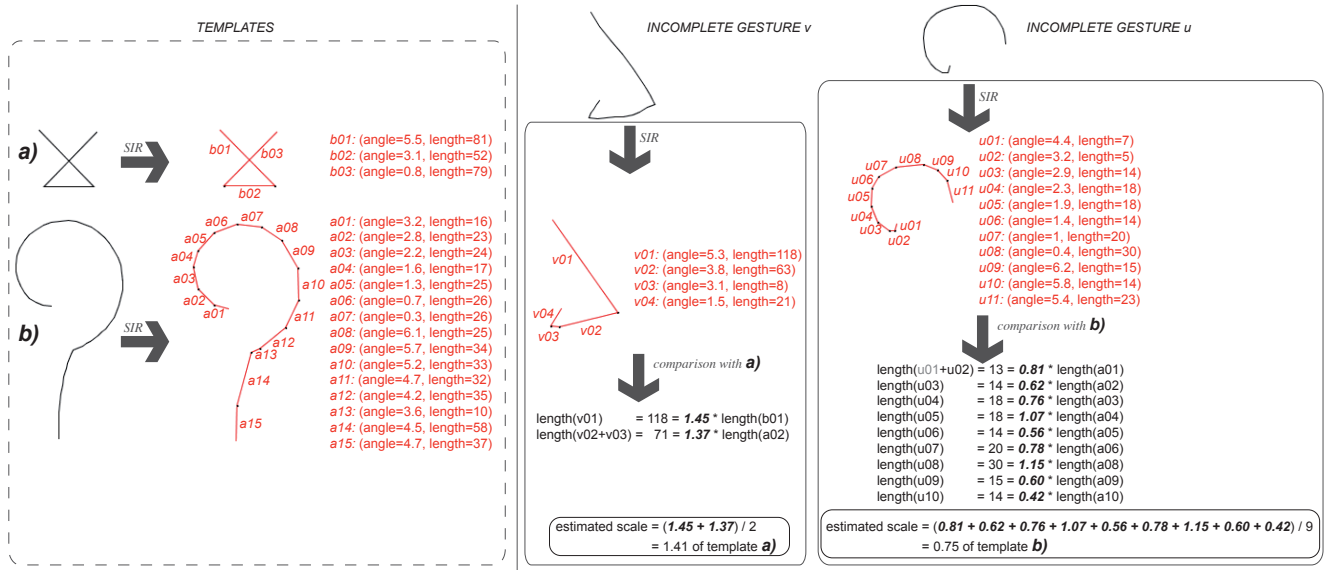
TEMPLATES

a)

SIR

b01
b03
b02

b01: (angle=5.5, length=81)
b02: (angle=3.1, length=52)
b03: (angle=0.8, length=79)

b)

SIR

a01
a02
a03
a04
a05
a06
a07
a08
a09
a10
a11
a12
a13
a14
a15

a01: (angle=3.2, length=16)
a02: (angle=2.8, length=23)
a03: (angle=2.2, length=24)
a04: (angle=1.6, length=17)
a05: (angle=1.3, length=25)
a06: (angle=0.7, length=26)
a07: (angle=0.3, length=26)
a08: (angle=6.1, length=25)
a09: (angle=5.7, length=34)
a10: (angle=5.2, length=33)
a11: (angle=4.7, length=32)
a12: (angle=4.2, length=35)
a13: (angle=3.6, length=10)
a14: (angle=4.5, length=58)
a15: (angle=4.7, length=37)

INCOMPLETE GESTURE v

SIR

v01
v04
v03
v02

v01: (angle=5.3, length=118)
v02: (angle=3.8, length=63)
v03: (angle=3.1, length=8)
v04: (angle=1.5, length=21)

comparison with a)

length(v01) = 118 = 1.45 * length(b01)
length(v02+v03) = 71 = 1.37 * length(a02)

estimated scale = (1.45 + 1.37) / 2
= 1.41 of template a)

INCOMPLETE GESTURE u

SIR

u07
u08
u09
u10
u06
u11
u05
u04
u01
u03
u02

u01: (angle=4.4, length=7)
u02: (angle=3.2, length=5)
u03: (angle=2.9, length=14)
u04: (angle=2.3, length=18)
u05: (angle=1.9, length=18)
u06: (angle=1.4, length=14)
u07: (angle=1, length=20)
u08: (angle=0.4, length=30)
u09: (angle=6.2, length=15)
u10: (angle=5.8, length=14)
u11: (angle=5.4, length=23)

comparison with b)

length(u01+u02) = 13 = 0.81 * length(a01)
length(u03) = 14 = 0.62 * length(a02)
length(u04) = 18 = 0.76 * length(a03)
length(u05) = 18 = 1.07 * length(a04)
length(u06) = 14 = 0.56 * length(a05)
length(u07) = 20 = 0.78 * length(a06)
length(u08) = 30 = 1.15 * length(a08)
length(u09) = 15 = 0.60 * length(a09)
length(u10) = 14 = 0.42 * length(a10)

estimated scale = (0.81 + 0.62 + 0.76 + 1.07 + 0.56 + 0.78 + 1.15 + 0.60 + 0.42) / 9
= 0.75 of template b)